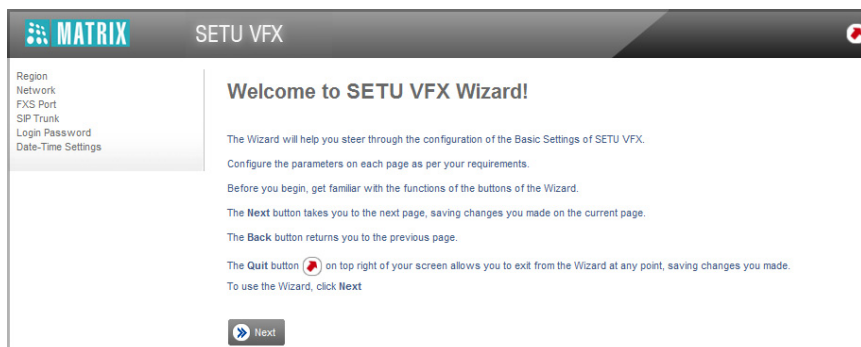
MATRIX

SETU VFX

Region
Network
FXS Port
SIP Trunk
Login Password
Date-Time Settings

Welcome to SETU VFX Wizard!

The Wizard will help you steer through the configuration of the Basic Settings of SETU VFX.

Configure the parameters on each page as per your requirements.

Before you begin, get familiar with the functions of the buttons of the Wizard.

The Next button takes you to the next page, saving changes you made on the current page.

The Back button returns you to the previous page.

The Quit button on top right of your screen allows you to exit from the Wizard at any point, saving changes you made.

To use the Wizard, click Next

Next